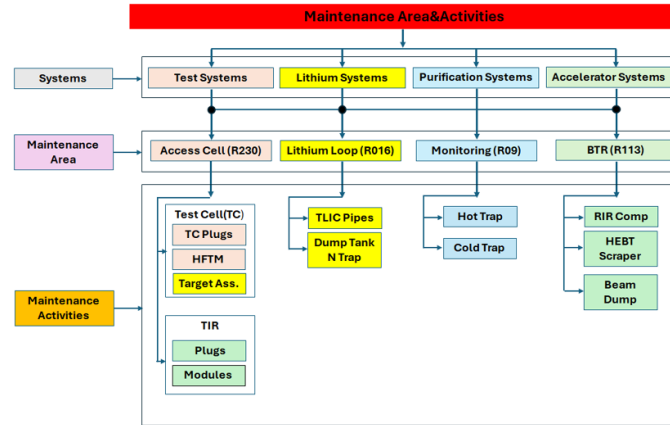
Maintenance Area&Activities

Systems

Test Systems

Lithium Systems

Purification Systems

Accelerator Systems

Maintenance Area

Access Cell (R230)

Lithium Loop (R016)

Monitoring (R09)

BTR (R113)

Maintenance Activities

Test Cell(TC)

TC Plugs

HFTM

Target Ass.

TIR

Plugs

Modules

TLIC Pipes

Dump Tank N Trap

Hot Trap

Cold Trap

RIR Comp

HEBT Scraper

Beam Dump